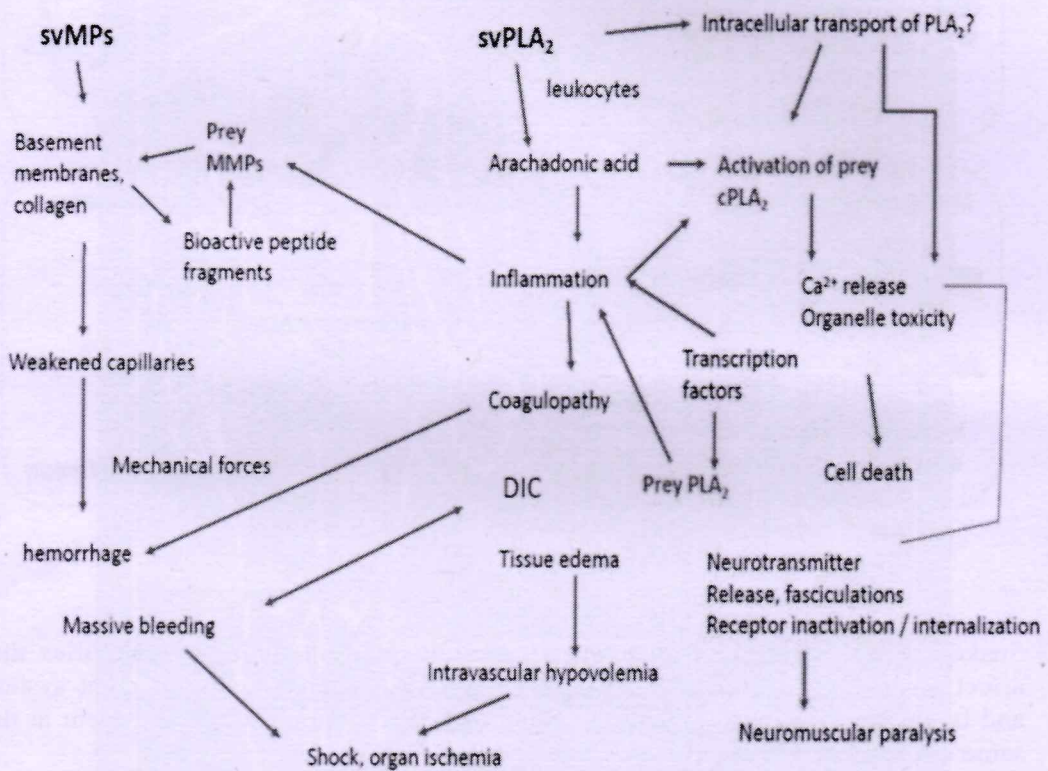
svMPs

svPLA$_2$

Intracellular transport of PLA$_2$?

leukocytes

Basement membranes, collagen

Prey MMPs

Arachadonic acid

Activation of prey cPLA$_2$

Bioactive peptide fragments

Inflammation

Ca$^{2+}$ release
Organelle toxicity

Weakened capillaries

Transcription factors

Coagulopathy

Mechanical forces

Cell death

DIC

Prey PLA$_2$

hemorrhage

Tissue edema

Neurotransmitter
Release, fasciculations
Receptor inactivation / internalization

Massive bleeding

Intravascular hypovolemia

Neuromuscular paralysis

Shock, organ ischemia